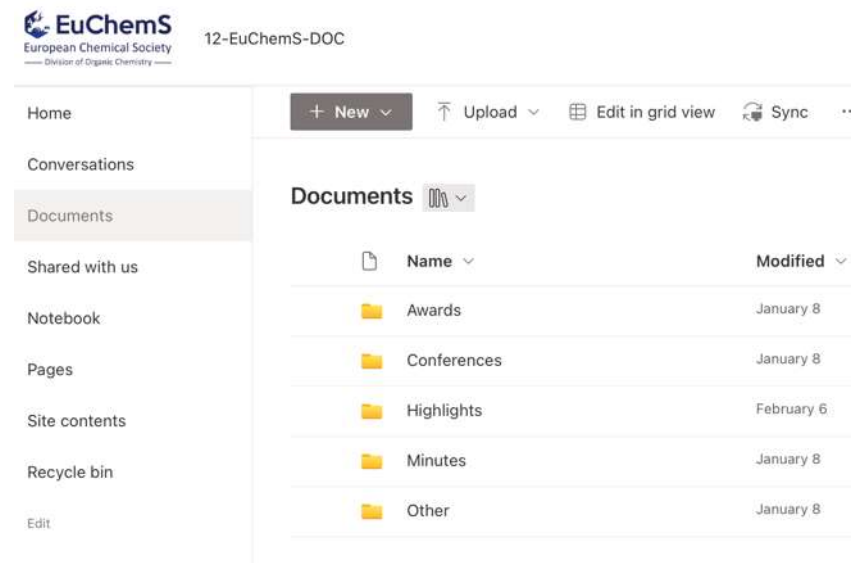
EuChemS
European Chemical Society
Division of Organic Chemistry

12-EuChemS-DOC

Home
Conversations
Documents
Shared with us
Notebook
Pages
Site contents
Recycle bin
Edit

+ New
Upload
Edit in grid view
Sync

Documents

| Name | Modified |
|---|---|
| Awards | January 8 |
| Conferences | January 8 |
| Highlights | February 6 |
| Minutes | January 8 |
| Other | January 8 |